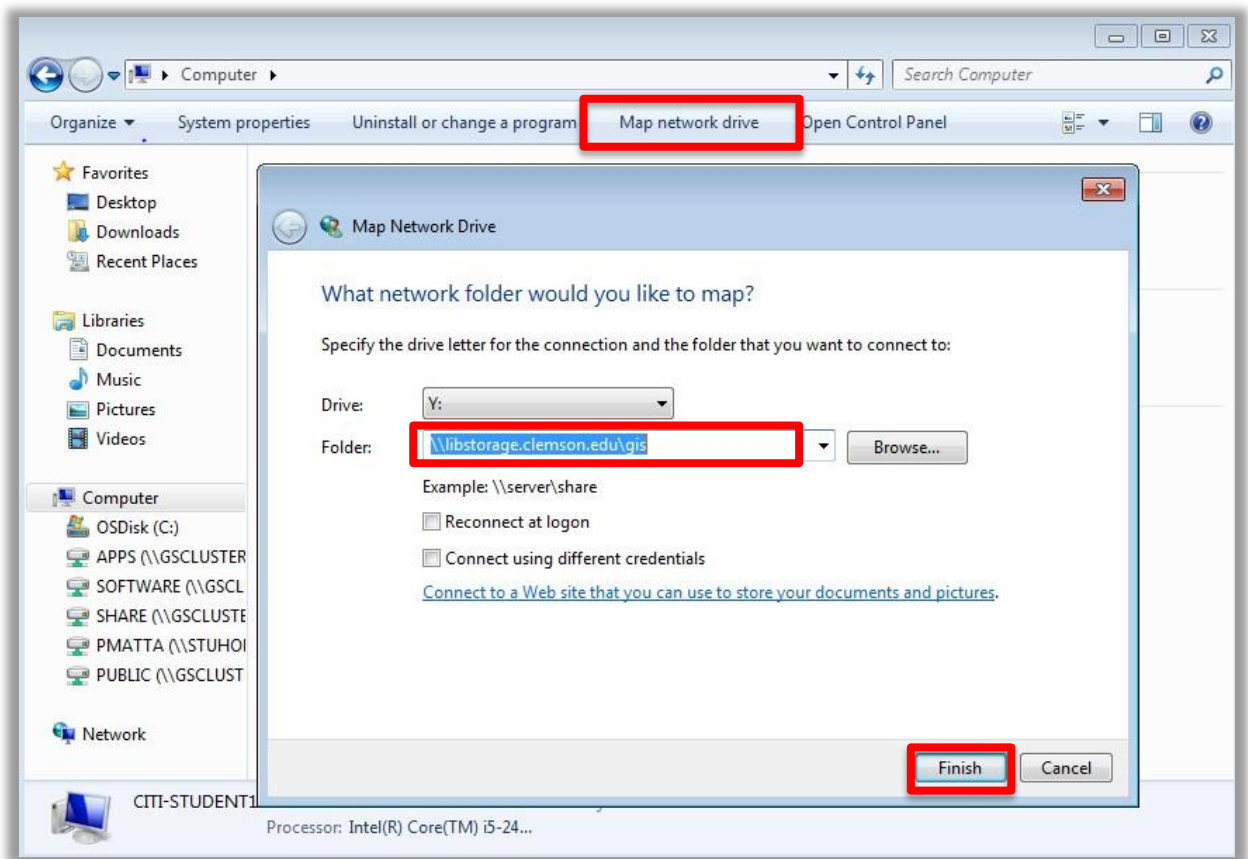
Computer ▸

Search Computer

Organize ▾ System properties Uninstall or change a program Map network drive Open Control Panel

Favorites
Desktop
Downloads
Recent Places

Libraries
Documents
Music
Pictures
Videos

Computer
OSDisk (C:)
APPS (\\GSCLUSTER
SOFTWARE (\\GSCL
SHARE (\\GSCLUSTE
PMATTA (\\STUHOI
PUBLIC (\\GSCLUST

Network

Map Network Drive

What network folder would you like to map?

Specify the drive letter for the connection and the folder that you want to connect to:

Drive: Y:

Folder: \\libstorage.clemson.edu\gis Browse...

Example: \\server\share

Reconnect at logon

Connect using different credentials

Connect to a Web site that you can use to store your documents and pictures.

Finish Cancel

CITI-STUDENT1

Processor: Intel(R) Core(TM) i5-24...